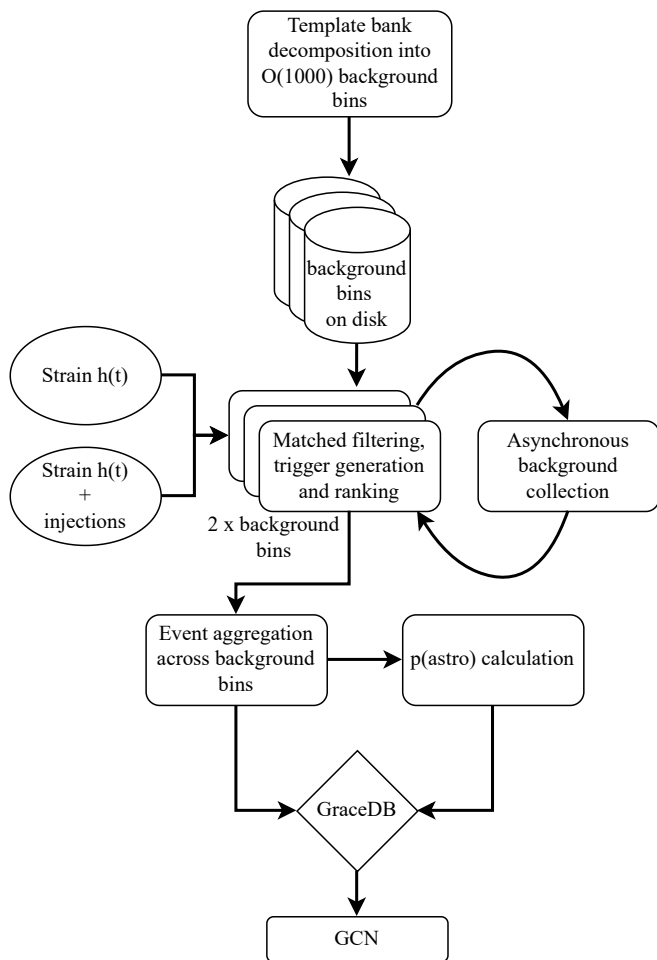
Template bank decomposition into O(1000) background bins

background bins on disk

Strain h(t)

Strain h(t) + injections

Matched filtering, trigger generation and ranking

2 x background bins

Asynchronous background collection

Event aggregation across background bins

p(astro) calculation

GraceDB

GCN